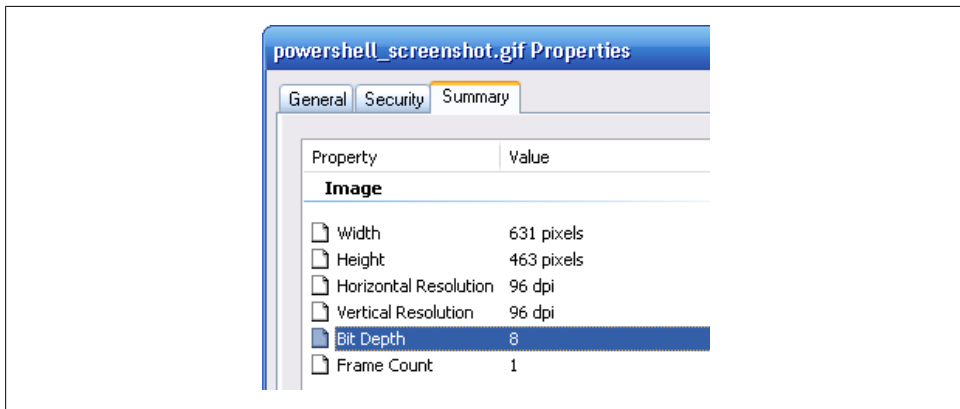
powershell_screenshot.gif Properties

General Security Summary

| Property | Value |
|---|---|
| **Image** | |
| Width | 631 pixels |
| Height | 463 pixels |
| Horizontal Resolution | 96 dpi |
| Vertical Resolution | 96 dpi |
| Bit Depth | 8 |
| Frame Count | 1 |